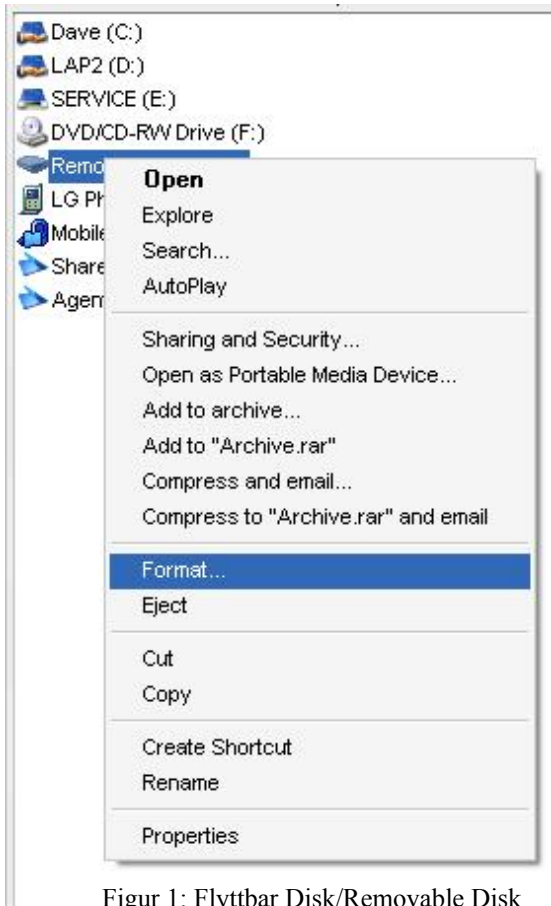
Dave (C:)
LAP2 (D:)
SERVICE (E:)
DVD/CD-RW Drive (F:)
Remo
LG Ph
Mobile
Share
Agem

Open
Explore
Search...
AutoPlay

Sharing and Security...
Open as Portable Media Device...
Add to archive...
Add to "Archive.rar"
Compress and email...
Compress to "Archive.rar" and email

Format...
Eject

Cut
Copy

Create Shortcut
Rename

Properties

Figur 1: Flyttbar Disk/Removable Disk